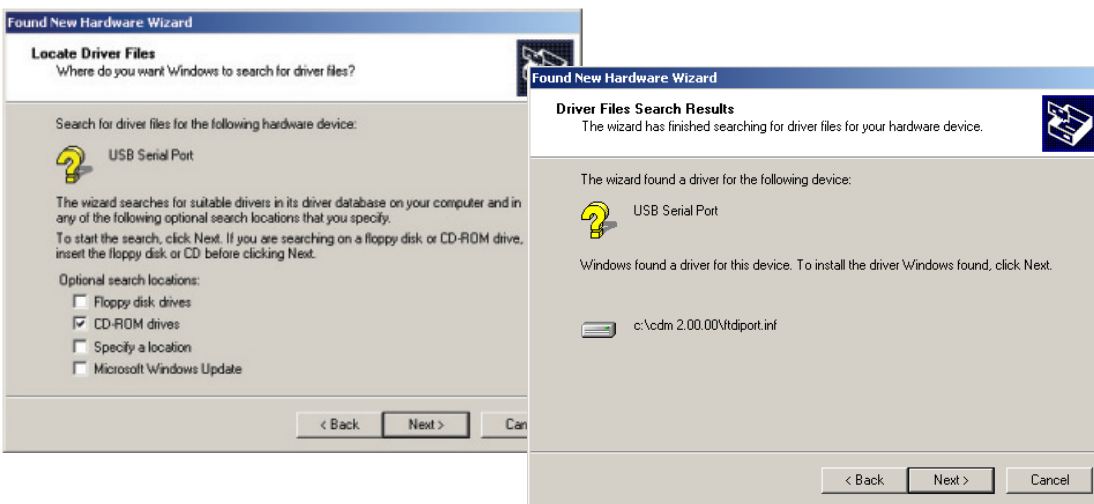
Found New Hardware Wizard

Locate Driver Files
Where do you want Windows to search for driver files?

Search for driver files for the following hardware device:

USB Serial Port

The wizard searches for suitable drivers in its driver database on your computer and in any of the following optional search locations that you specify.

To start the search, click Next. If you are searching on a floppy disk or CD-ROM drive, insert the floppy disk or CD before clicking Next.

Optional search locations:
☐ Floppy disk drives
☑ CD-ROM drives
☐ Specify a location
☐ Microsoft Windows Update

< Back | Next > | Can

Found New Hardware Wizard

Driver Files Search Results
The wizard has finished searching for driver files for your hardware device.

The wizard found a driver for the following device:

USB Serial Port

Windows found a driver for this device. To install the driver Windows found, click Next.

c:\cdm 2.00.00\ftdiport.inf

< Back | Next > | Cancel